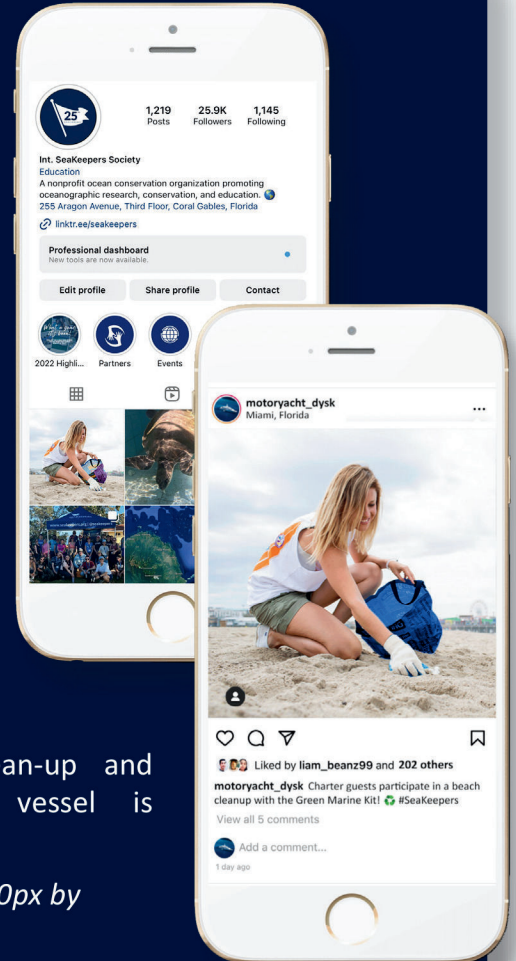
25

1,219 Posts
25.9K Followers
1,145 Following

Int. SeaKeepers Society
Education
A nonprofit ocean conservation organization promoting oceanographic research, conservation, and education.
255 Aragon Avenue, Third Floor, Coral Gables, Florida
linktr.ee/seakeepers

Professional dashboard
New tools are now available.

Edit profile
Share profile
Contact

2022 Highli...
Partners
Events

motoryacht_dysk
Miami, Florida
...

Liked by liam_beanz99 and 202 others
motoryacht_dysk Charter guests participate in a beach cleanup with the Green Marine Kit! #SeaKeepers
View all 5 comments
Add a comment...
1 day ago

an-up and
vessel is

0px by